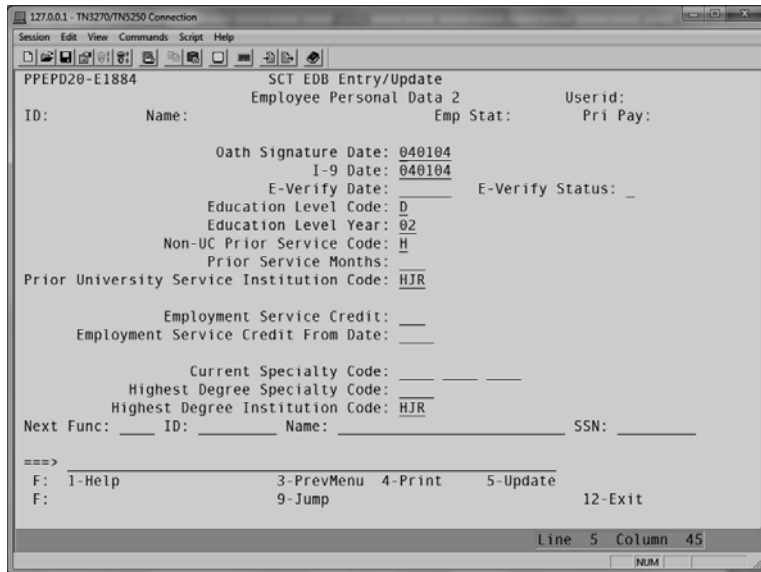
127.0.0.1 - TN3270/TN5250 Connection
Session Edit View Commands Script Help

PPEPD20-E1884 SCT EDB Entry/Update
Employee Personal Data 2 Userid:
ID: Name: Emp Stat: Pri Pay:

Oath Signature Date: 040104
I-9 Date: 040104
E-Verify Date: ______ E-Verify Status: _
Education Level Code: D
Education Level Year: 02
Non-UC Prior Service Code: H
Prior Service Months: __
Prior University Service Institution Code: HJR

Employment Service Credit: ___
Employment Service Credit From Date: ____

Current Specialty Code: ____ ____ ____
Highest Degree Specialty Code: ____
Highest Degree Institution Code: HJR
Next Func: ____ ID: _________ Name: ______________________ SSN: _________

===>
F: 1-Help 3-PrevMenu 4-Print 5-Update
F: 9-Jump 12-Exit

Line 5 Column 45
NUM